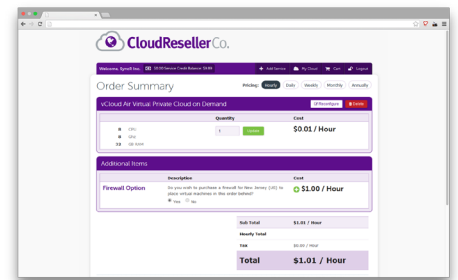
CloudResellerCo.

Welcome, Synoll Inc. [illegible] Service Credit Balance: $0.00

+ Add Service

My Cloud

Cart

Logout

Order Summary

Pricing:

Hourly

Daily

Weekly

Monthly

Annually

vCloud Air Virtual Private Cloud on Demand

Reconfigure

Delete

| | Quantity | Cost |
|---|---|---|
| 8 CPU<br>8 GHz<br>12 GB RAM | 1 Update | $0.01 / Hour |

Additional Items

| | Description | Cost |
|---|---|---|
| Firewall Option | Do you wish to purchase a firewall for New Jersey (US) to place virtual machines in the order below?<br>Yes No | $1.00 / Hour |

| | |
|---|---|
| Sub Total | $1.01 / Hour |
| Hourly Total | |
| Tax | $0.00 / Hour |
| Total | $1.01 / Hour |